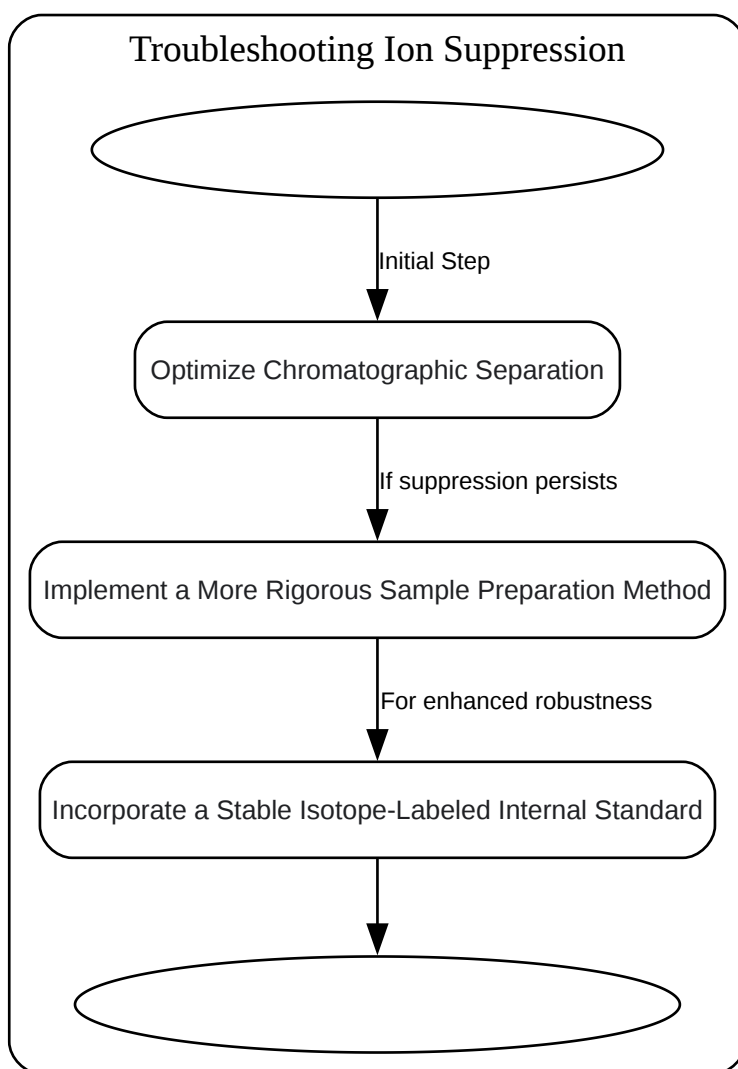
Troubleshooting Ion Suppression

Initial Step

Optimize Chromatographic Separation

If suppression persists

Implement a More Rigorous Sample Preparation Method

For enhanced robustness

Incorporate a Stable Isotope-Labeled Internal Standard